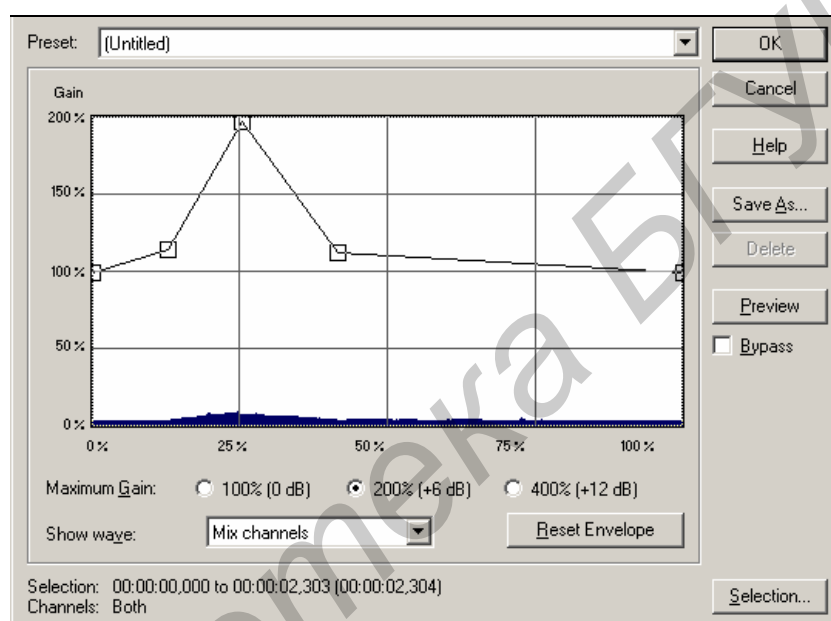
Preset: (Untitled)

OK
Cancel
Help
Save As...
Delete
Preview
Bypass

Gain
200 %
150 %
100 %
50 %
0 %
0 %
25 %
50 %
75 %
100 %

Maximum Gain: 100% (0 dB) 200% (+6 dB) 400% (+12 dB)
Show wave: Mix channels
Reset Envelope

Selection: 00:00:00,000 to 00:00:02,303 (00:00:02,304)
Channels: Both

Selection...

Библиотека БГУИР